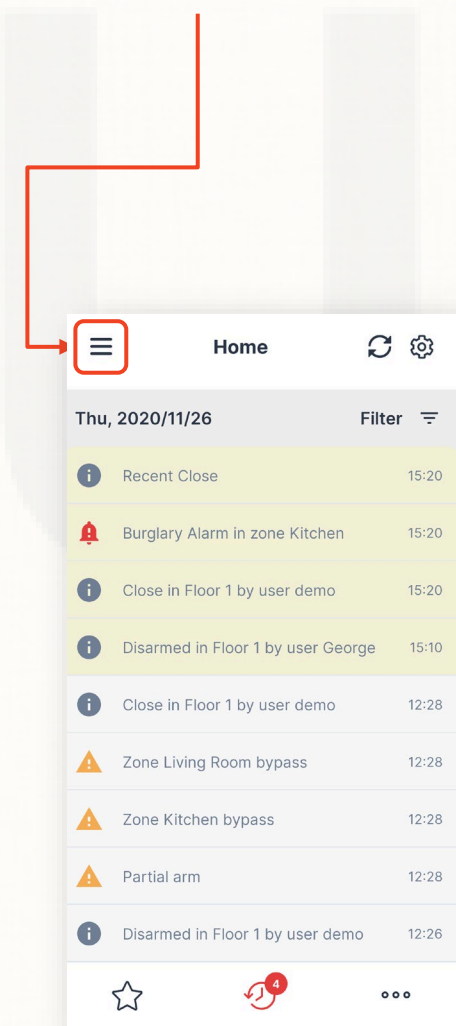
Home

Thu, 2020/11/26

Filter

Recent Close 15:20

Burglary Alarm in zone Kitchen 15:20

Close in Floor 1 by user demo 15:20

Disarmed in Floor 1 by user George 15:10

Close in Floor 1 by user demo 12:28

Zone Living Room bypass 12:28

Zone Kitchen bypass 12:28

Partial arm 12:28

Disarmed in Floor 1 by user demo 12:26

4